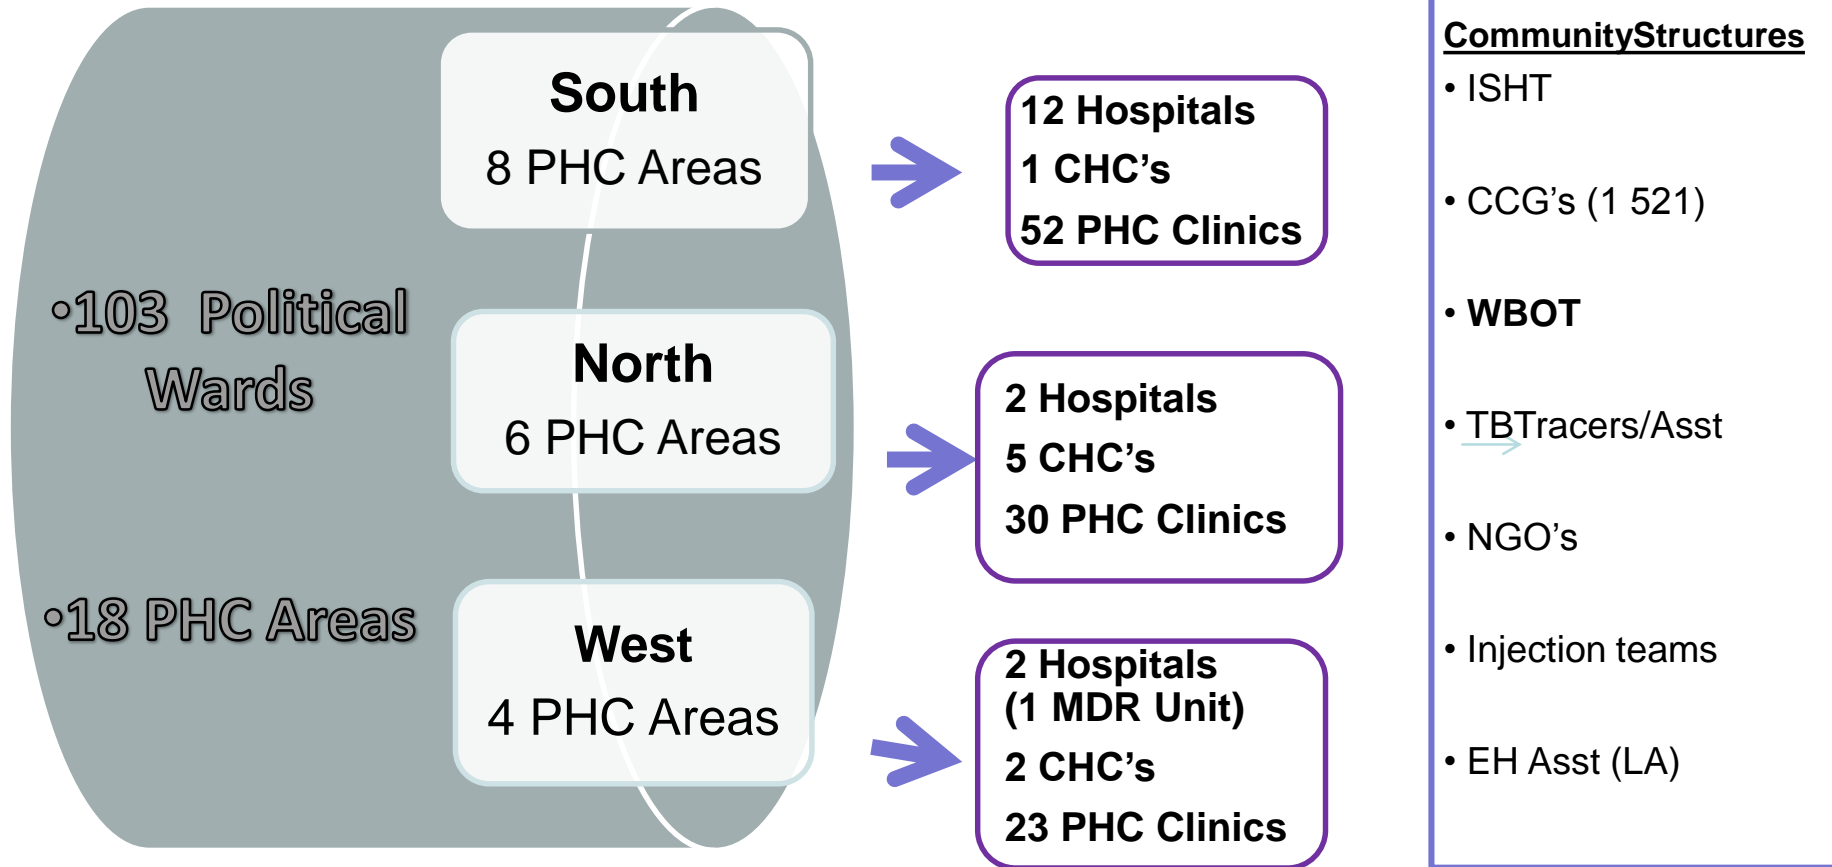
•103 Political Wards

•18 PHC Areas

South
8 PHC Areas

North
6 PHC Areas

West
4 PHC Areas

12 Hospitals
1 CHC’s
52 PHC Clinics

2 Hospitals
5 CHC’s
30 PHC Clinics

2 Hospitals
(1 MDR Unit)
2 CHC’s
23 PHC Clinics

CommunityStructures
• ISHT
• CCG’s (1 521)
• WBOT
• TBTracers/Asst
• NGO’s
• Injection teams
• EH Asst (LA)